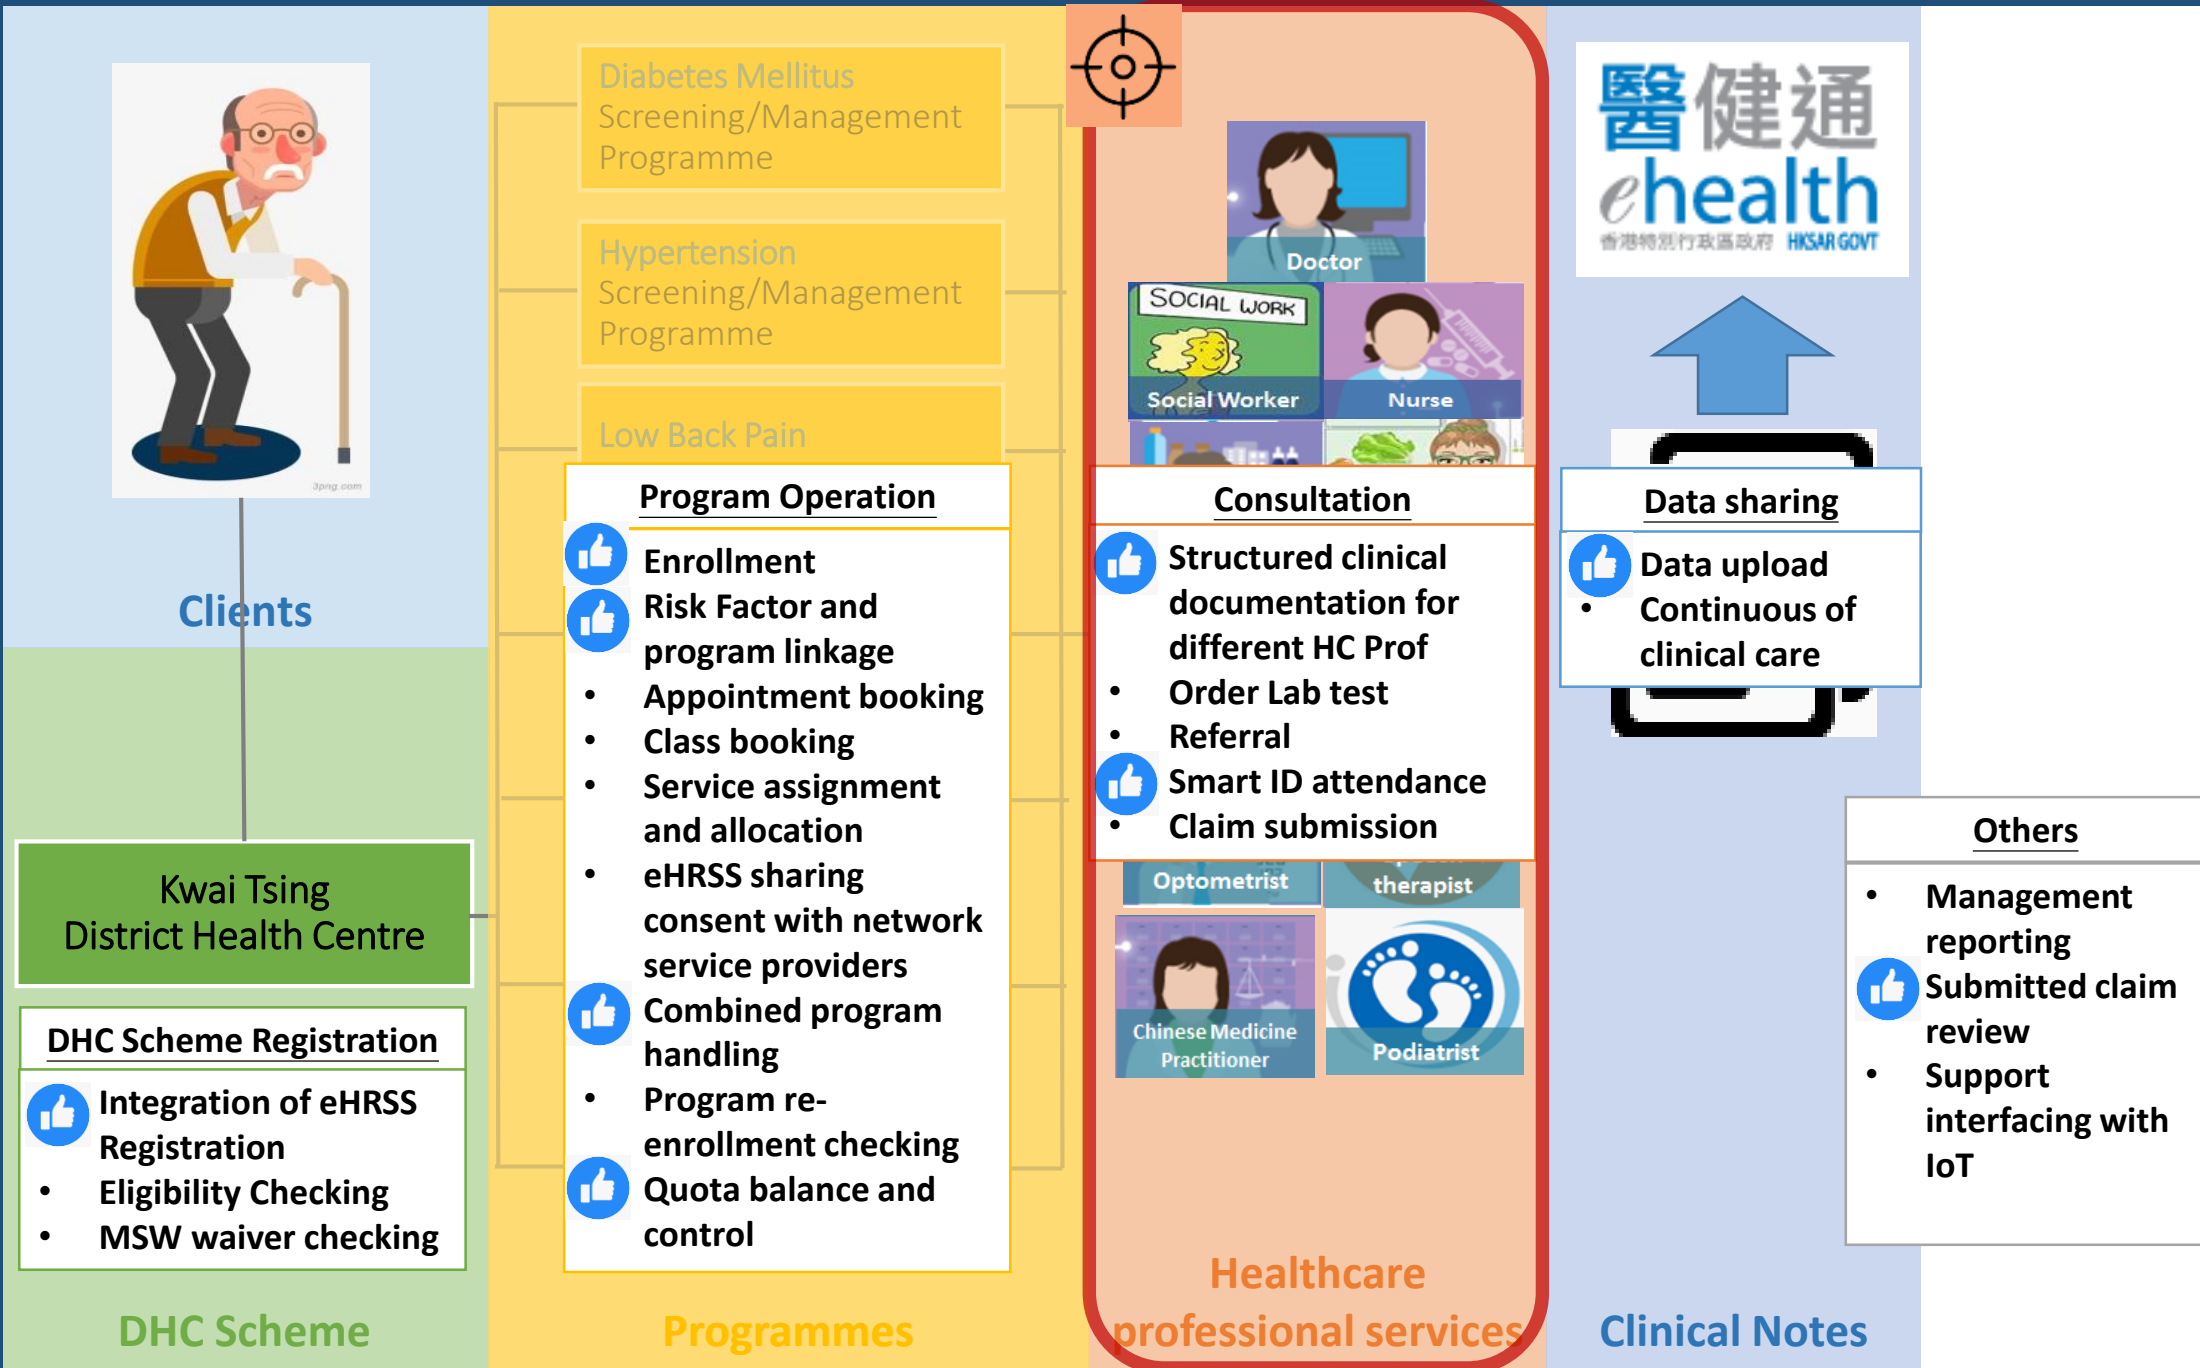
Clients

Kwai Tsing District Health Centre

DHC Scheme Registration

Integration of eHRSS Registration
- Eligibility Checking
- MSW waiver checking

DHC Scheme

Diabetes Mellitus Screening/Management Programme

Hypertension Screening/Management Programme

Low Back Pain

Program Operation

Enrollment
Risk Factor and program linkage
- Appointment booking
- Class booking
- Service assignment and allocation
- eHRSS sharing consent with network service providers
Combined program handling
- Program re-enrollment checking
Quota balance and control

Programmes

Doctor

SOCIAL WORK

Social Worker

Nurse

Consultation

Structured clinical documentation for different HC Prof
- Order Lab test
- Referral
Smart ID attendance
- Claim submission

Optometrist

therapist

Chinese Medicine Practitioner

Podiatrist

Healthcare professional services

醫健通 ehealth
香港特別行政區政府 HKSAR GOVT

Data sharing

Data upload
- Continuous of clinical care

Others

- Management reporting
Submitted claim review
- Support interfacing with IoT

Clinical Notes